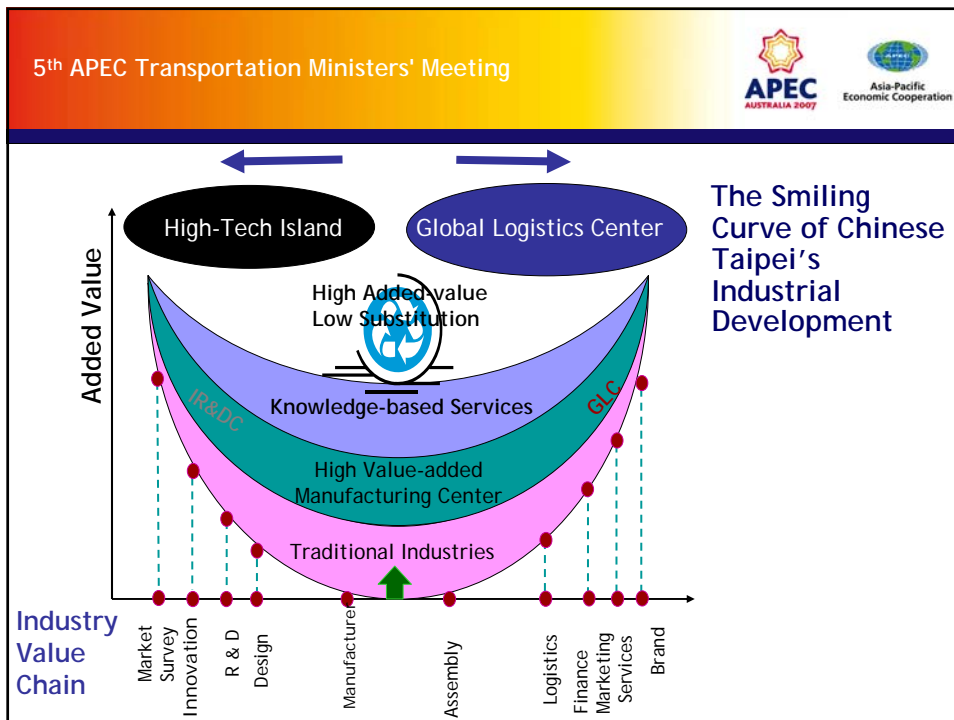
5th APEC Transportation Ministers' Meeting

APEC AUSTRALIA 2007

APEC Asia-Pacific Economic Cooperation

The Smiling Curve of Chinese Taipei's Industrial Development

High-Tech Island

Global Logistics Center

Added Value

High Added-value Low Substitution

IR&DC

GLC

Knowledge-based Services

High Value-added Manufacturing Center

Traditional Industries

Industry Value Chain

Market Survey

Innovation

R & D

Design

Manufacture

Assembly

Logistics

Finance

Marketing

Services

Brand